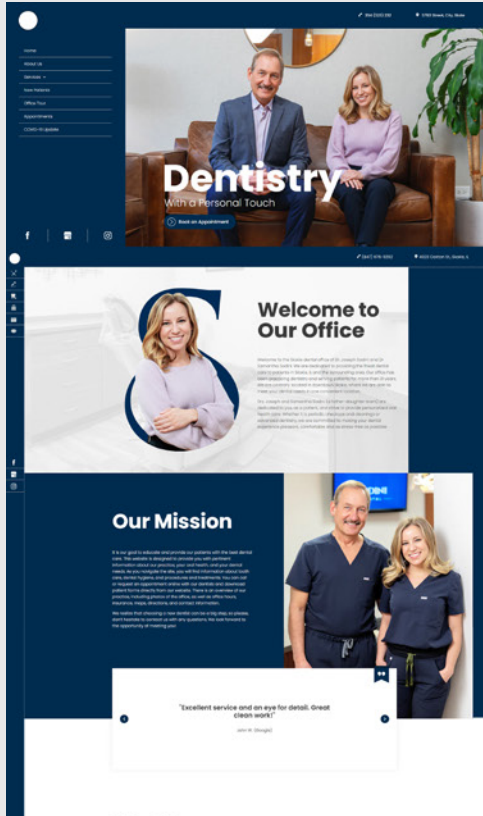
(514) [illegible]

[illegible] Street, City, State

Home

About Us

Services

New Patients

Office Tour

Appointments

COVID-19 Update

Dentistry

With a Personal Touch

Book an Appointment

(847) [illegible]

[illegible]

Welcome to Our Office

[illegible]

Our Mission

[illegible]

"Excellent service and an eye for detail. Great clean work!"

John W. (Google)